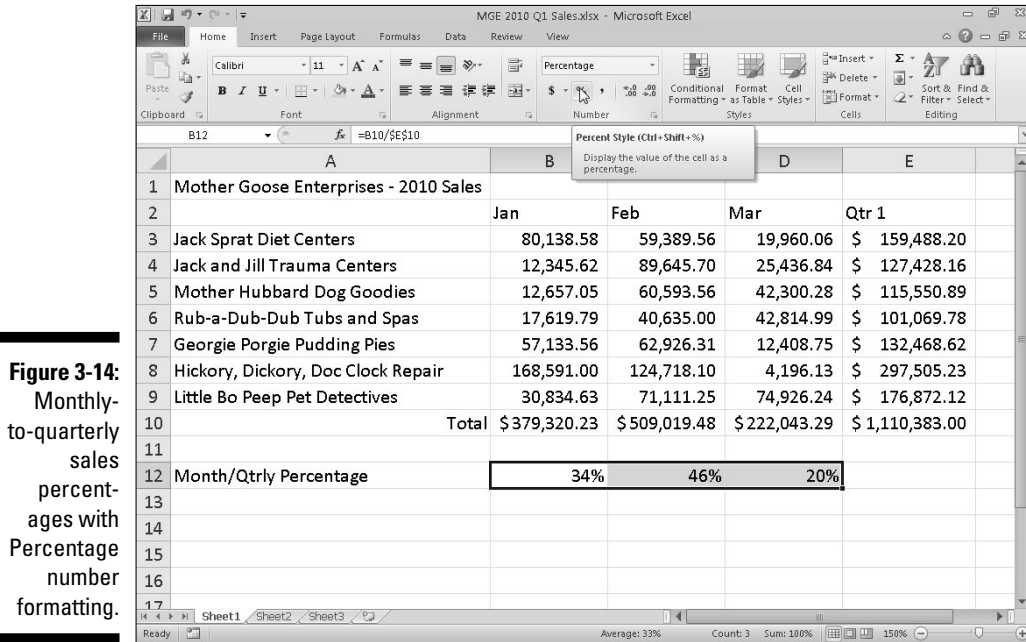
Figure 3-14: Monthly-to-quarterly sales percentages with Percentage number formatting.

MGE 2010 Q1 Sales.xlsx - Microsoft Excel

File | Home | Insert | Page Layout | Formulas | Data | Review | View

Calibri | 11 | Percentage | Conditional Formatting | Format as Table | Cell Styles | Insert | Delete | Format | Sort & Filter | Find & Select

Clipboard | Font | Alignment | Number | Styles | Cells | Editing

B12 | $f_x$ =B10/$E$10

Percent Style (Ctrl+Shift+%)
Display the value of the cell as a percentage.

| | A | B | C | D | E |
|---|---|---|---|---|---|
| 1 | Mother Goose Enterprises - 2010 Sales | | | | |
| 2 | | Jan | Feb | Mar | Qtr 1 |
| 3 | Jack Sprat Diet Centers | 80,138.58 | 59,389.56 | 19,960.06 | $ 159,488.20 |
| 4 | Jack and Jill Trauma Centers | 12,345.62 | 89,645.70 | 25,436.84 | $ 127,428.16 |
| 5 | Mother Hubbard Dog Goodies | 12,657.05 | 60,593.56 | 42,300.28 | $ 115,550.89 |
| 6 | Rub-a-Dub-Dub Tubs and Spas | 17,619.79 | 40,635.00 | 42,814.99 | $ 101,069.78 |
| 7 | Georgie Porgie Pudding Pies | 57,133.56 | 62,926.31 | 12,408.75 | $ 132,468.62 |
| 8 | Hickory, Dickory, Doc Clock Repair | 168,591.00 | 124,718.10 | 4,196.13 | $ 297,505.23 |
| 9 | Little Bo Peep Pet Detectives | 30,834.63 | 71,111.25 | 74,926.24 | $ 176,872.12 |
| 10 | Total | $379,320.23 | $509,019.48 | $222,043.29 | $1,110,383.00 |
| 11 | | | | | |
| 12 | Month/Qtrly Percentage | 34% | 46% | 20% | |
| 13 | | | | | |
| 14 | | | | | |
| 15 | | | | | |
| 16 | | | | | |
| 17 | | | | | |

Sheet1 | Sheet2 | Sheet3

Ready | Average: 33% | Count: 3 | Sum: 100% | 150%